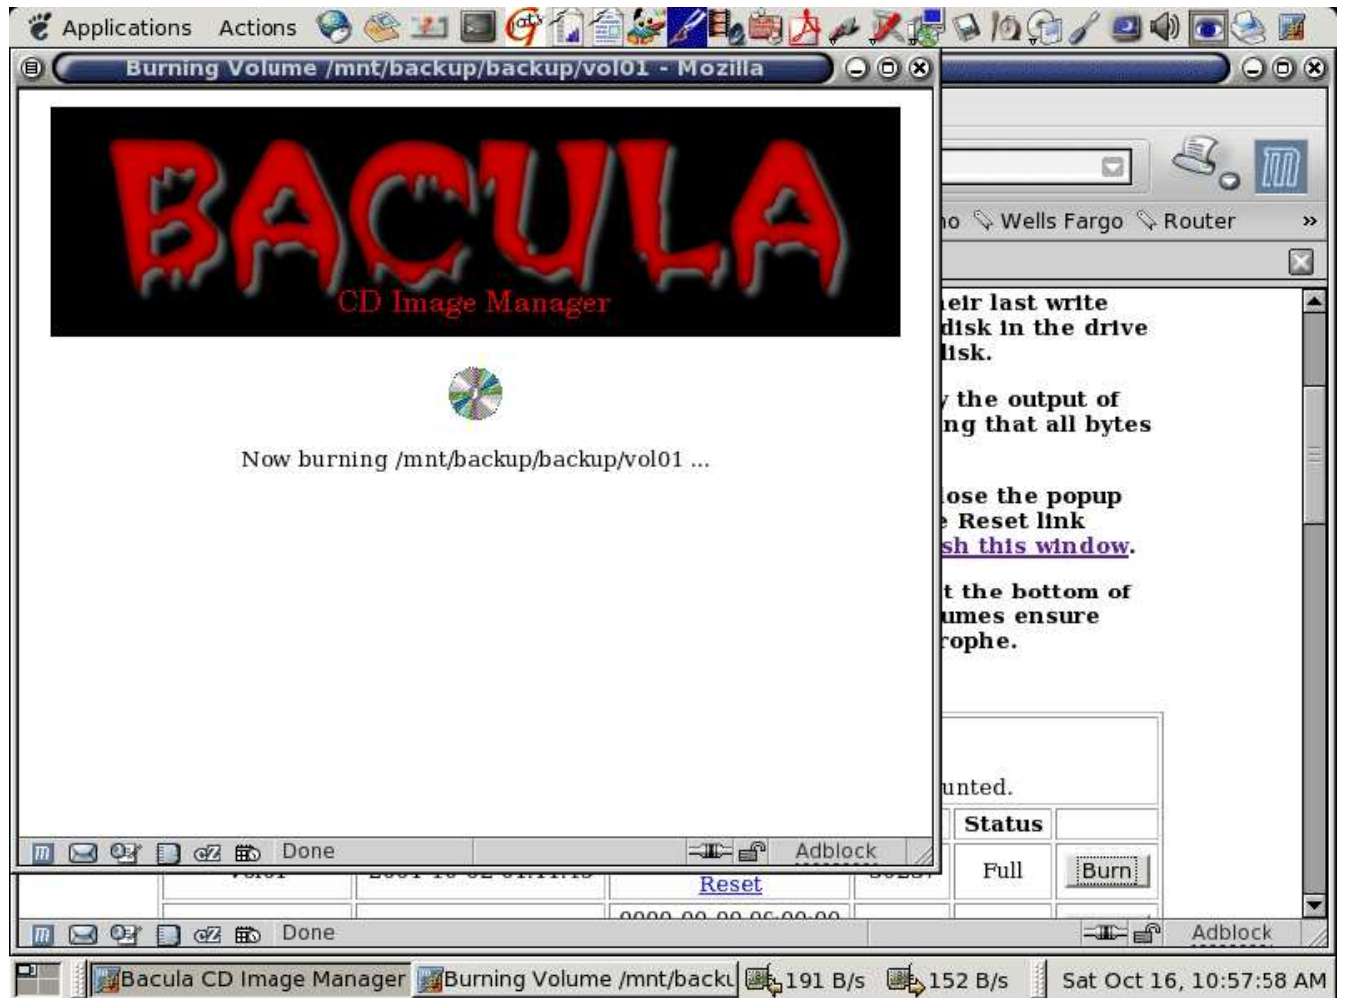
Applications Actions

Burning Volume /mnt/backup/backup/vol01 - Mozilla

BACULA
CD Image Manager

Now burning /mnt/backup/backup/vol01 ...

Done Adblock

no Wells Fargo Router »

eir last write disk in the drive lisk.

the output of ng that all bytes

ose the popup Reset link sh this window.

t the bottom of umes ensure rophe.

unted.

| Status | |
|---|---|
| Full | Burn |

Reset

Done Adblock

Bacula CD Image Manager Burning Volume /mnt/backu 191 B/s 152 B/s Sat Oct 16, 10:57:58 AM